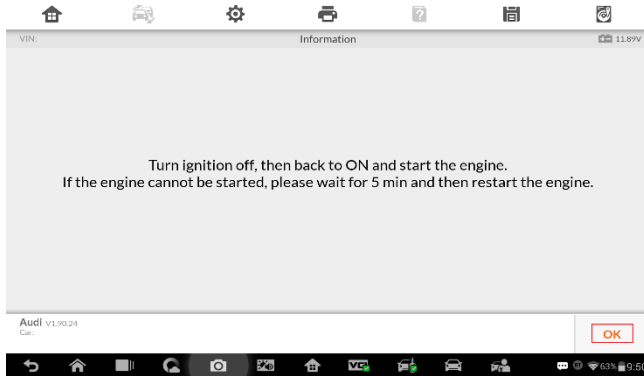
VIN:

Information

11.89V

Turn ignition off, then back to ON and start the engine.
If the engine cannot be started, please wait for 5 min and then restart the engine.

Audi V1.90.24
Car:

OK

63% 9:5